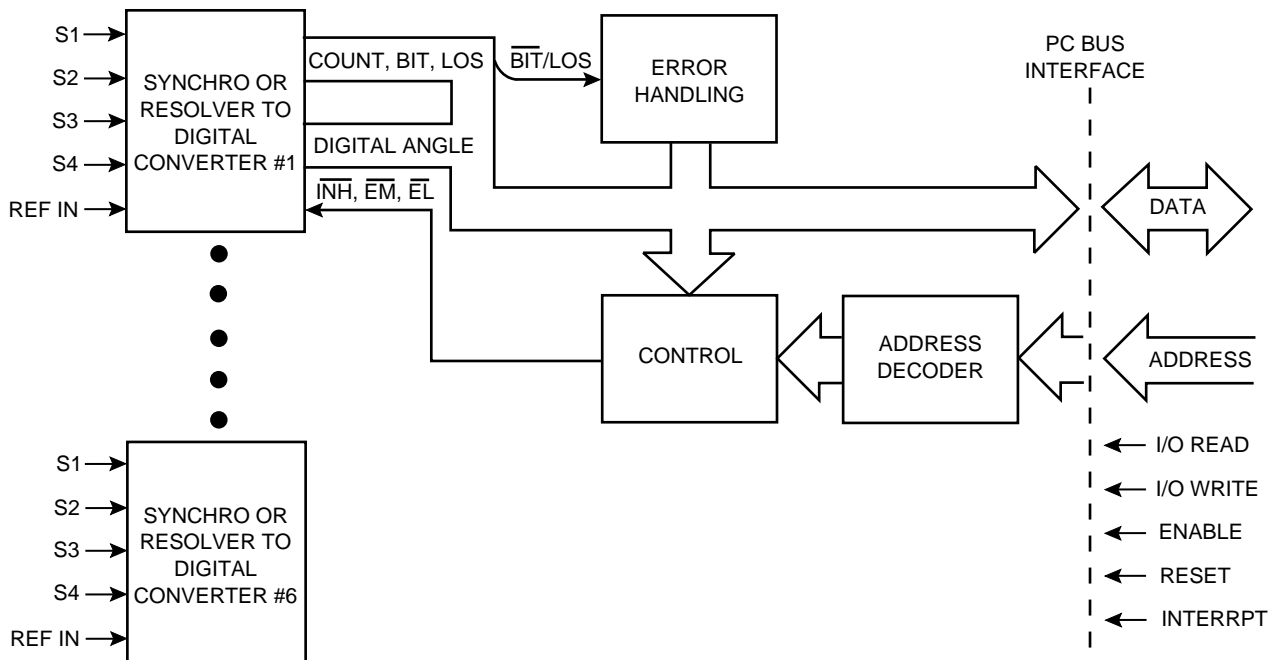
S1
S2
S3
S4
REF IN
SYNCHRO OR RESOLVER TO DIGITAL CONVERTER #1

COUNT, BIT, LOS
DIGITAL ANGLE
$\overline{INH}$, $\overline{EM}$, $\overline{EL}$

$\overline{BIT}$/LOS

ERROR HANDLING

PC BUS INTERFACE

DATA

CONTROL

ADDRESS DECODER

ADDRESS

S1
S2
S3
S4
REF IN
SYNCHRO OR RESOLVER TO DIGITAL CONVERTER #6

I/O READ
I/O WRITE
ENABLE
RESET
INTERRPT